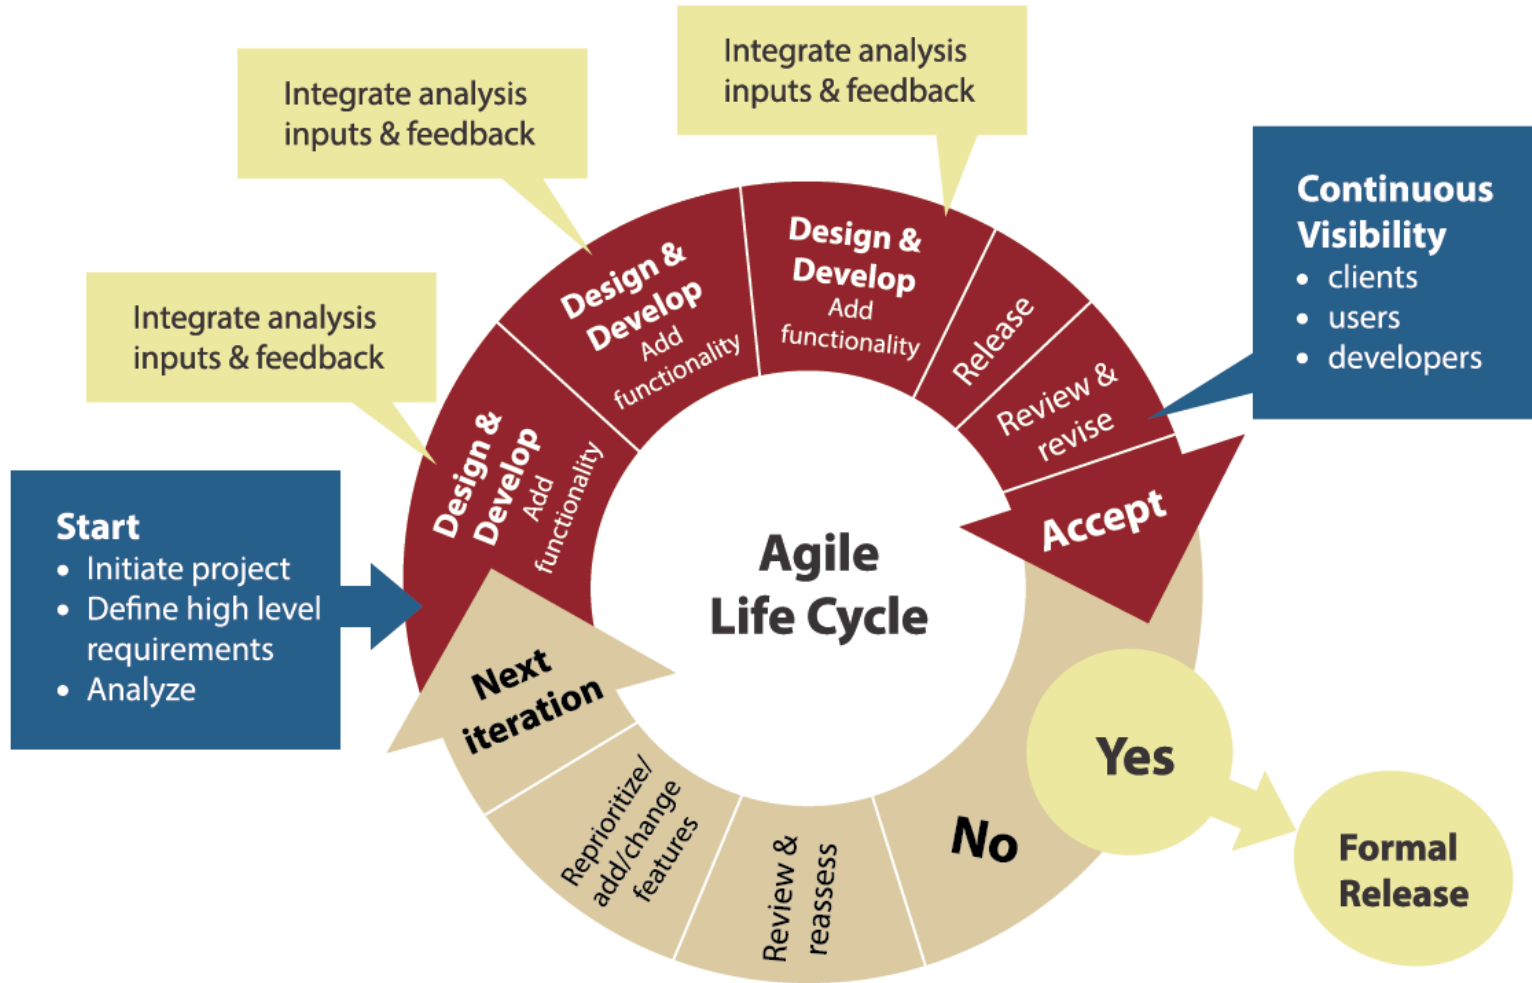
Integrate analysis inputs & feedback

Integrate analysis inputs & feedback

Integrate analysis inputs & feedback

Continuous Visibility
• clients
• users
• developers

Start
• Initiate project
• Define high level requirements
• Analyze

Design & Develop Add functionality

Design & Develop Add functionality

Design & Develop Add functionality

Release

Review & revise

Accept

Agile Life Cycle

Next iteration

Reprioritize/ add/change features

Review & reassess

No

Yes

Formal Release